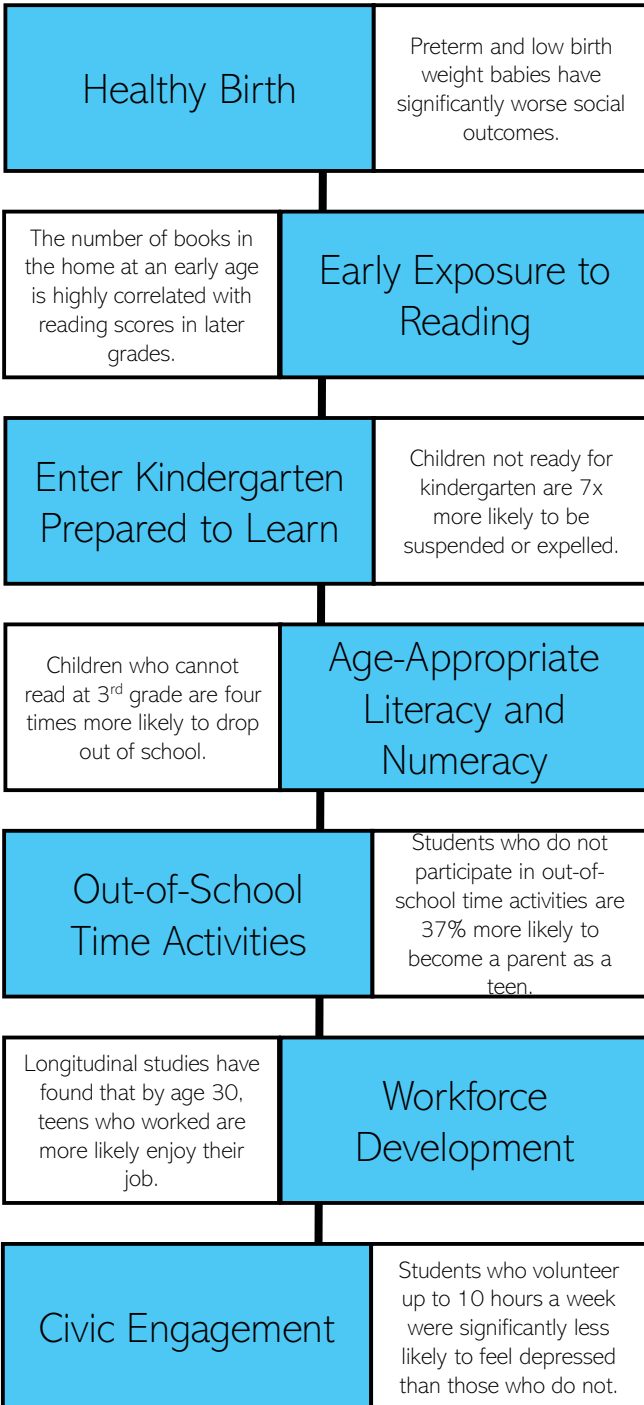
Healthy Birth

Preterm and low birth weight babies have significantly worse social outcomes.

The number of books in the home at an early age is highly correlated with reading scores in later grades.

Early Exposure to Reading

Enter Kindergarten Prepared to Learn

Children not ready for kindergarten are 7x more likely to be suspended or expelled.

Children who cannot read at 3$^{rd}$ grade are four times more likely to drop out of school.

Age-Appropriate Literacy and Numeracy

Out-of-School Time Activities

Students who do not participate in out-of-school time activities are 37% more likely to become a parent as a teen.

Longitudinal studies have found that by age 30, teens who worked are more likely enjoy their job.

Workforce Development

Civic Engagement

Students who volunteer up to 10 hours a week were significantly less likely to feel depressed than those who do not.